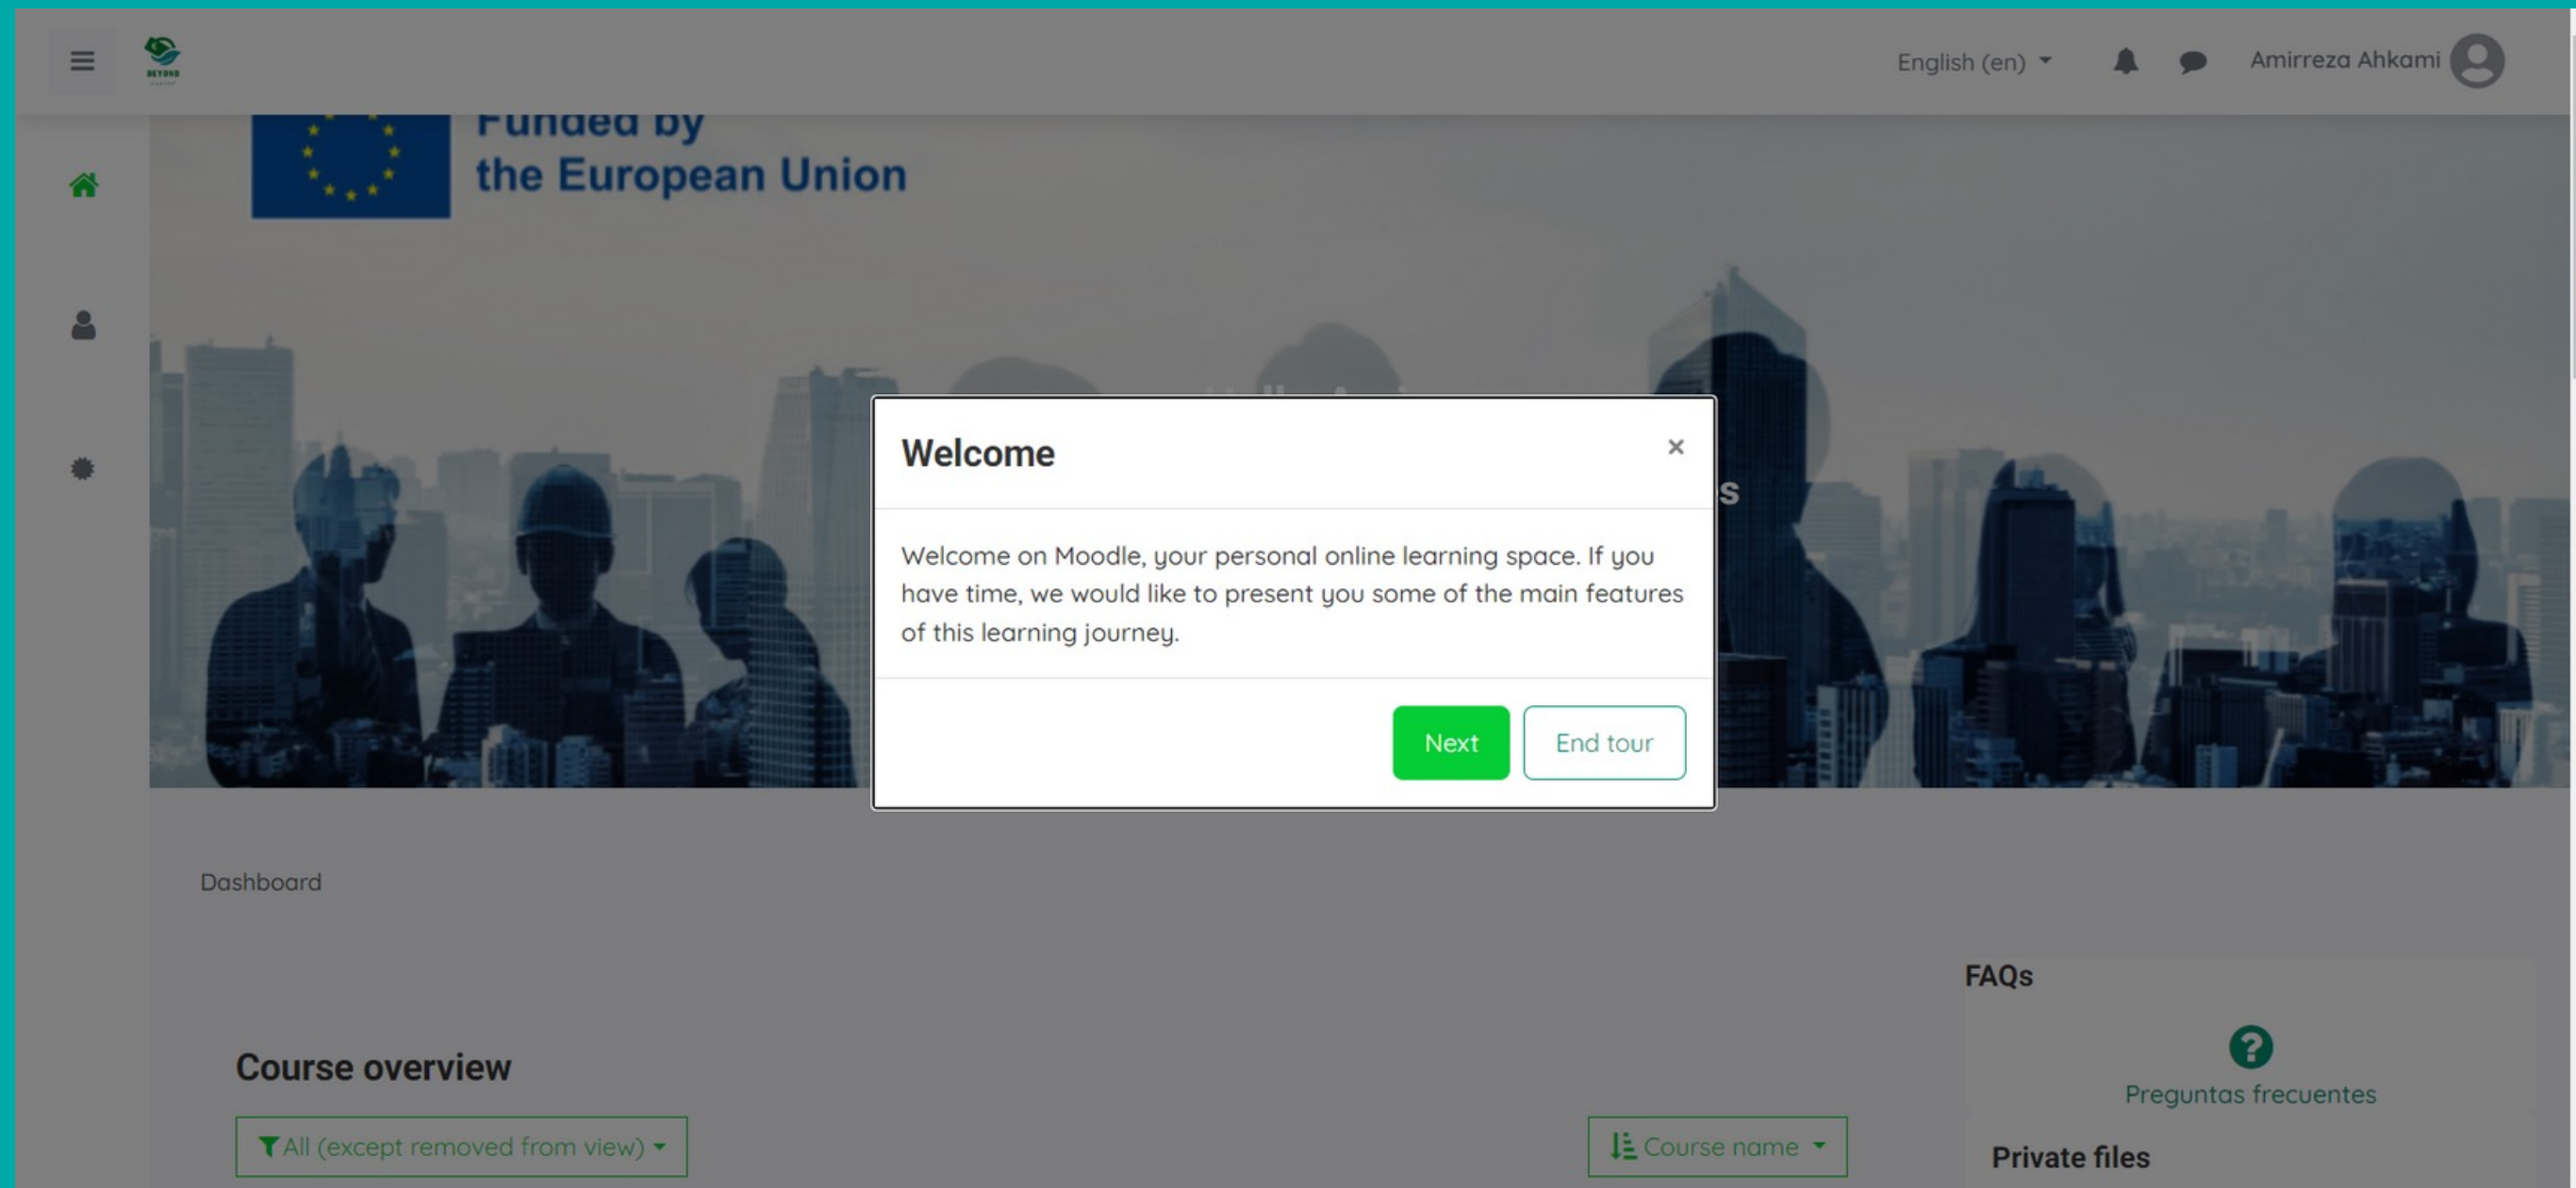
English (en)

Amirreza Ahkami

Funded by
the European Union

Welcome

×

Welcome on Moodle, your personal online learning space. If you have time, we would like to present you some of the main features of this learning journey.

Next

End tour

Dashboard

FAQs

Preguntas frecuentes

Private files

Course overview

All (except removed from view)

Course name